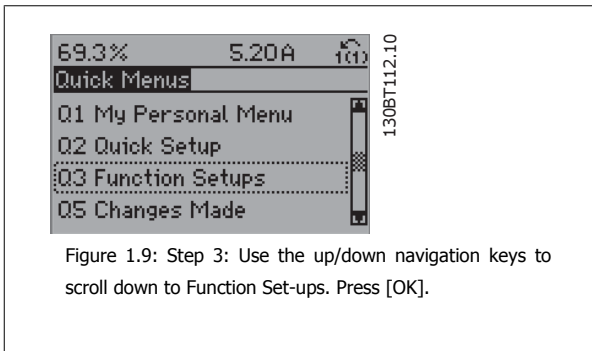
69.3%
5.20A
1(1)
Quick Menus
Q1 My Personal Menu
Q2 Quick Setup
Q3 Function Setups
Q5 Changes Made
130BT112.10

Figure 1.9: Step 3: Use the up/down navigation keys to scroll down to Function Set-ups. Press [OK].